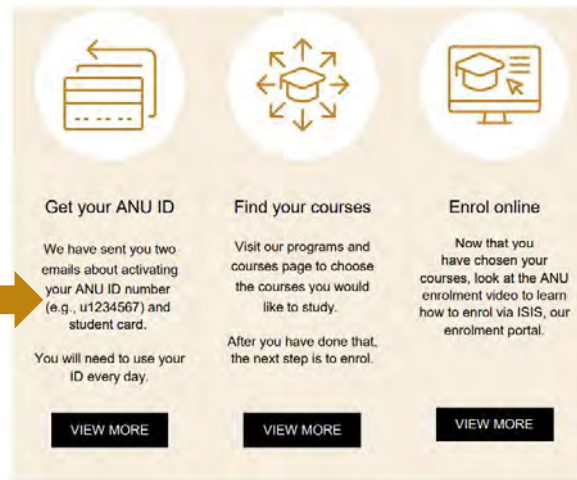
Get your ANU ID

We have sent you two emails about activating your ANU ID number (e.g., u1234567) and student card.

You will need to use your ID every day.

VIEW MORE

Find your courses

Visit our programs and courses page to choose the courses you would like to study.

After you have done that, the next step is to enrol.

VIEW MORE

Enrol online

Now that you have chosen your courses, look at the ANU enrolment video to learn how to enrol via ISIS, our enrolment portal.

VIEW MORE